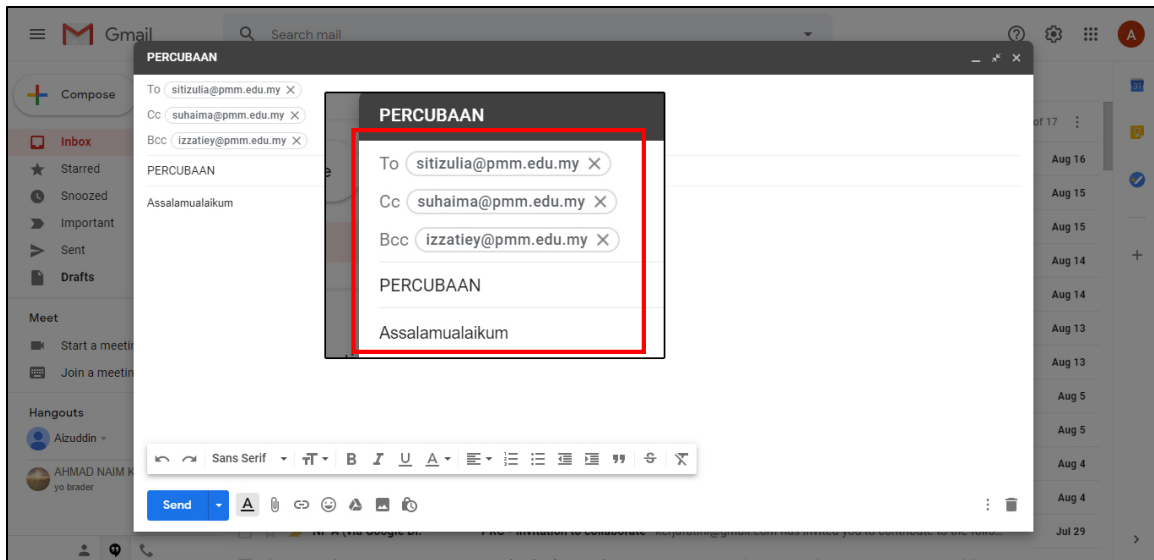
Gmail
Search mail
A
Compose
Inbox
Starred
Snoozed
Important
Sent
Drafts
Meet
Start a meetin
Join a meetin
Hangouts
Aizuddin
AHMAD NAIM K
yo brader

PERCUBAAN
To sitizulia@pmm.edu.my
Cc suhaima@pmm.edu.my
Bcc izzatiey@pmm.edu.my
PERCUBAAN
Assalamualaikum

PERCUBAAN
To sitizulia@pmm.edu.my
Cc suhaima@pmm.edu.my
Bcc izzatiey@pmm.edu.my
PERCUBAAN
Assalamualaikum

Sans Serif
Send

of 17
Aug 16
Aug 15
Aug 15
Aug 14
Aug 14
Aug 13
Aug 13
Aug 5
Aug 5
Aug 4
Aug 4
Jul 29